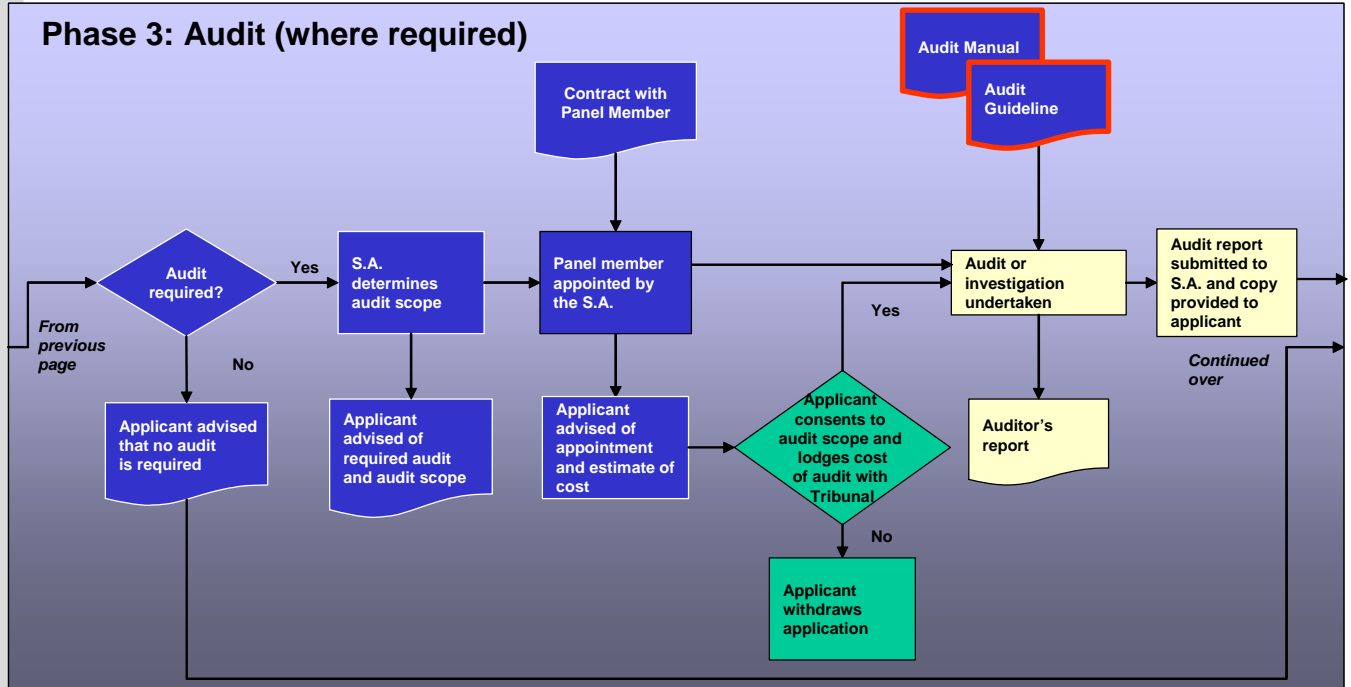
Phase 3: Audit (where required)

Audit Manual

Audit Guideline

Contract with Panel Member

From previous page

Audit required?

Yes

No

S.A. determines audit scope

Panel member appointed by the S.A.

Audit or investigation undertaken

Audit report submitted to S.A. and copy provided to applicant

Yes

Continued over

Applicant advised that no audit is required

Applicant advised of required audit and audit scope

Applicant advised of appointment and estimate of cost

Applicant consents to audit scope and lodges cost of audit with Tribunal

Auditor's report

No

Applicant withdraws application